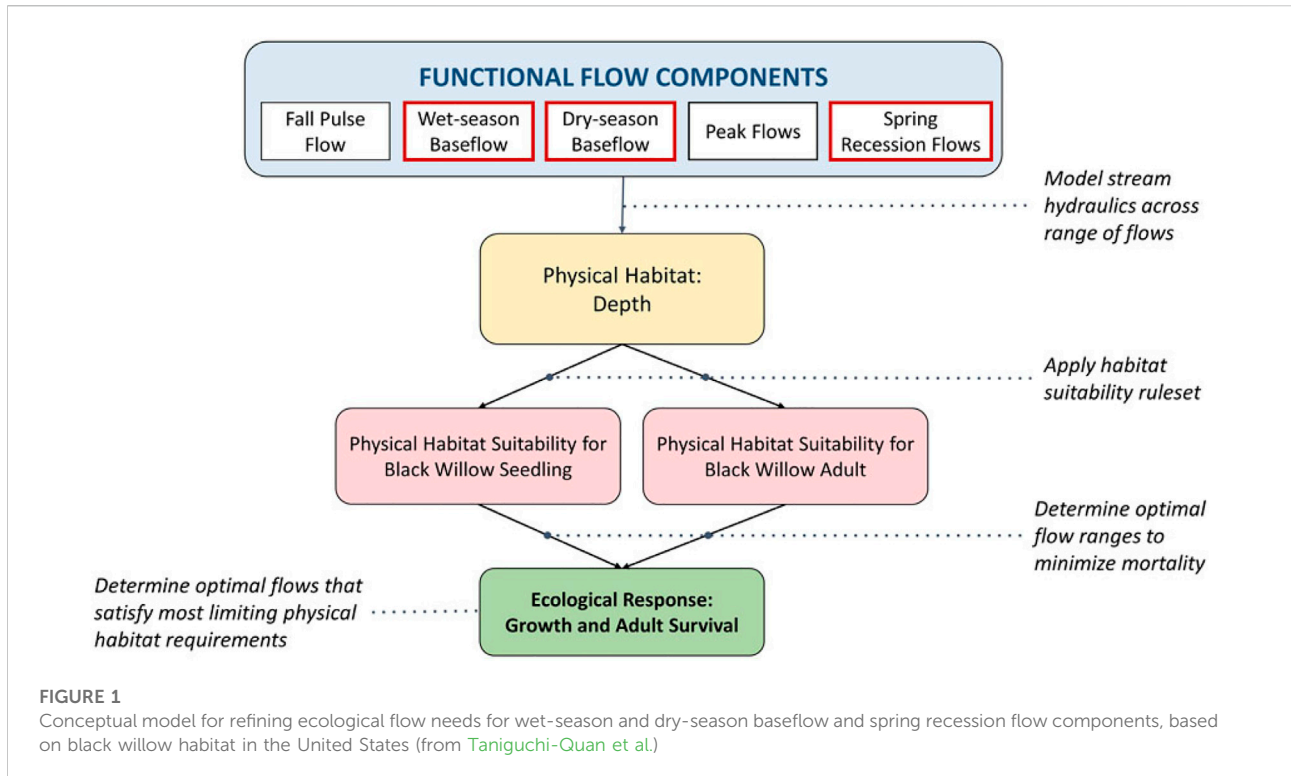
FUNCTIONAL FLOW COMPONENTS

Fall Pulse Flow

Wet-season Baseflow

Dry-season Baseflow

Peak Flows

Spring Recession Flows

Model stream hydraulics across range of flows

Physical Habitat: Depth

Apply habitat suitability ruleset

Physical Habitat Suitability for Black Willow Seedling

Physical Habitat Suitability for Black Willow Adult

Determine optimal flow ranges to minimize mortality

Determine optimal flows that satisfy most limiting physical habitat requirements

Ecological Response: Growth and Adult Survival

FIGURE 1
Conceptual model for refining ecological flow needs for wet-season and dry-season baseflow and spring recession flow components, based on black willow habitat in the United States (from Taniguchi-Quan et al.)